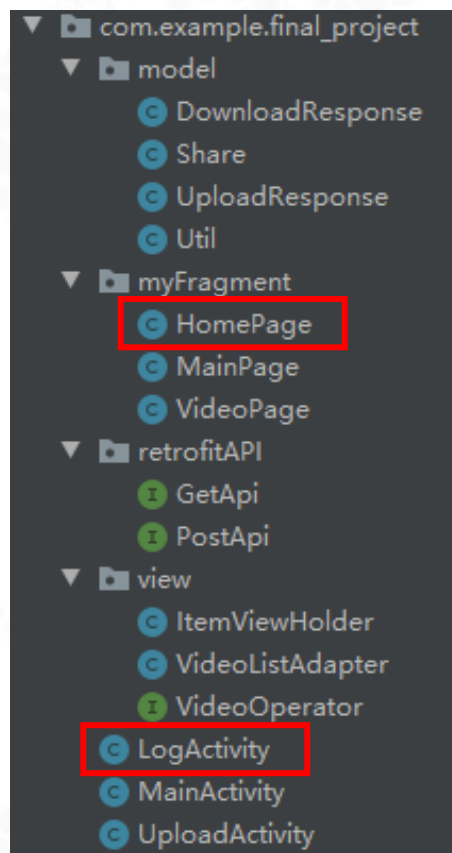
com.example.final_project
model
C DownloadResponse
C Share
C UploadResponse
C Util
myFragment
C HomePage
C MainPage
C VideoPage
retrofitAPI
I GetApi
I PostApi
view
C ItemViewHolder
C VideoListAdapter
I VideoOperator
C LogActivity
C MainActivity
C UploadActivity